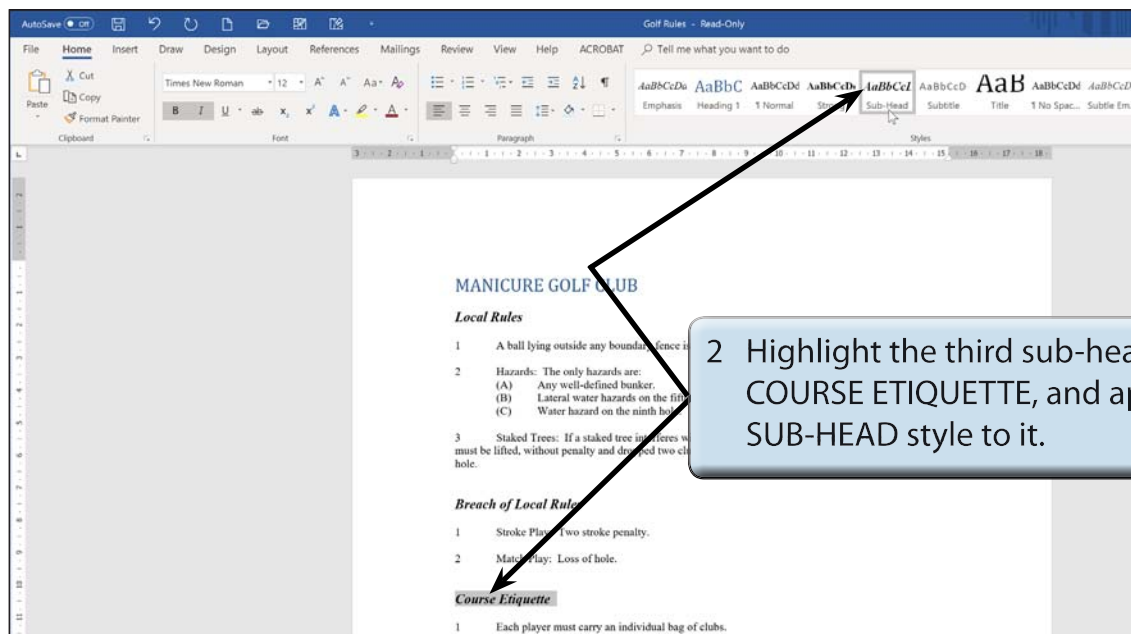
AutoSave Off Golf Rules - Read-Only

File Home Insert Draw Design Layout References Mailings Review View Help ACROBAT Tell me what you want to do

Paste Cut Copy Format Painter Clipboard

Times New Roman 12 Font

Paragraph

AaBbCcDa AaBbC AaBbCcDd AaBbCcDc AaBbCcL AaBbCcD AaB AaBbCcDd AaBbCcD
Emphasis Heading 1 ¶ Normal Str Sub-Head Subtitle Title ¶ No Spac... Subtle Em...
Styles

MANICURE GOLF CLUB

Local Rules

1 A ball lying outside any boundary fence is

2 Hazards: The only hazards are:
(A) Any well-defined bunker.
(B) Lateral water hazards on the fift
(C) Water hazard on the ninth hol

3 Staked Trees: If a staked tree interferes w must be lifted, without penalty and dropped two cl hole.

Breach of Local Rule

1 Stroke Play: Two stroke penalty.

2 Match Play: Loss of hole.

Course Etiquette

1 Each player must carry an individual bag of clubs.

2 Highlight the third sub-hea COURSE ETIQUETTE, and ap SUB-HEAD style to it.